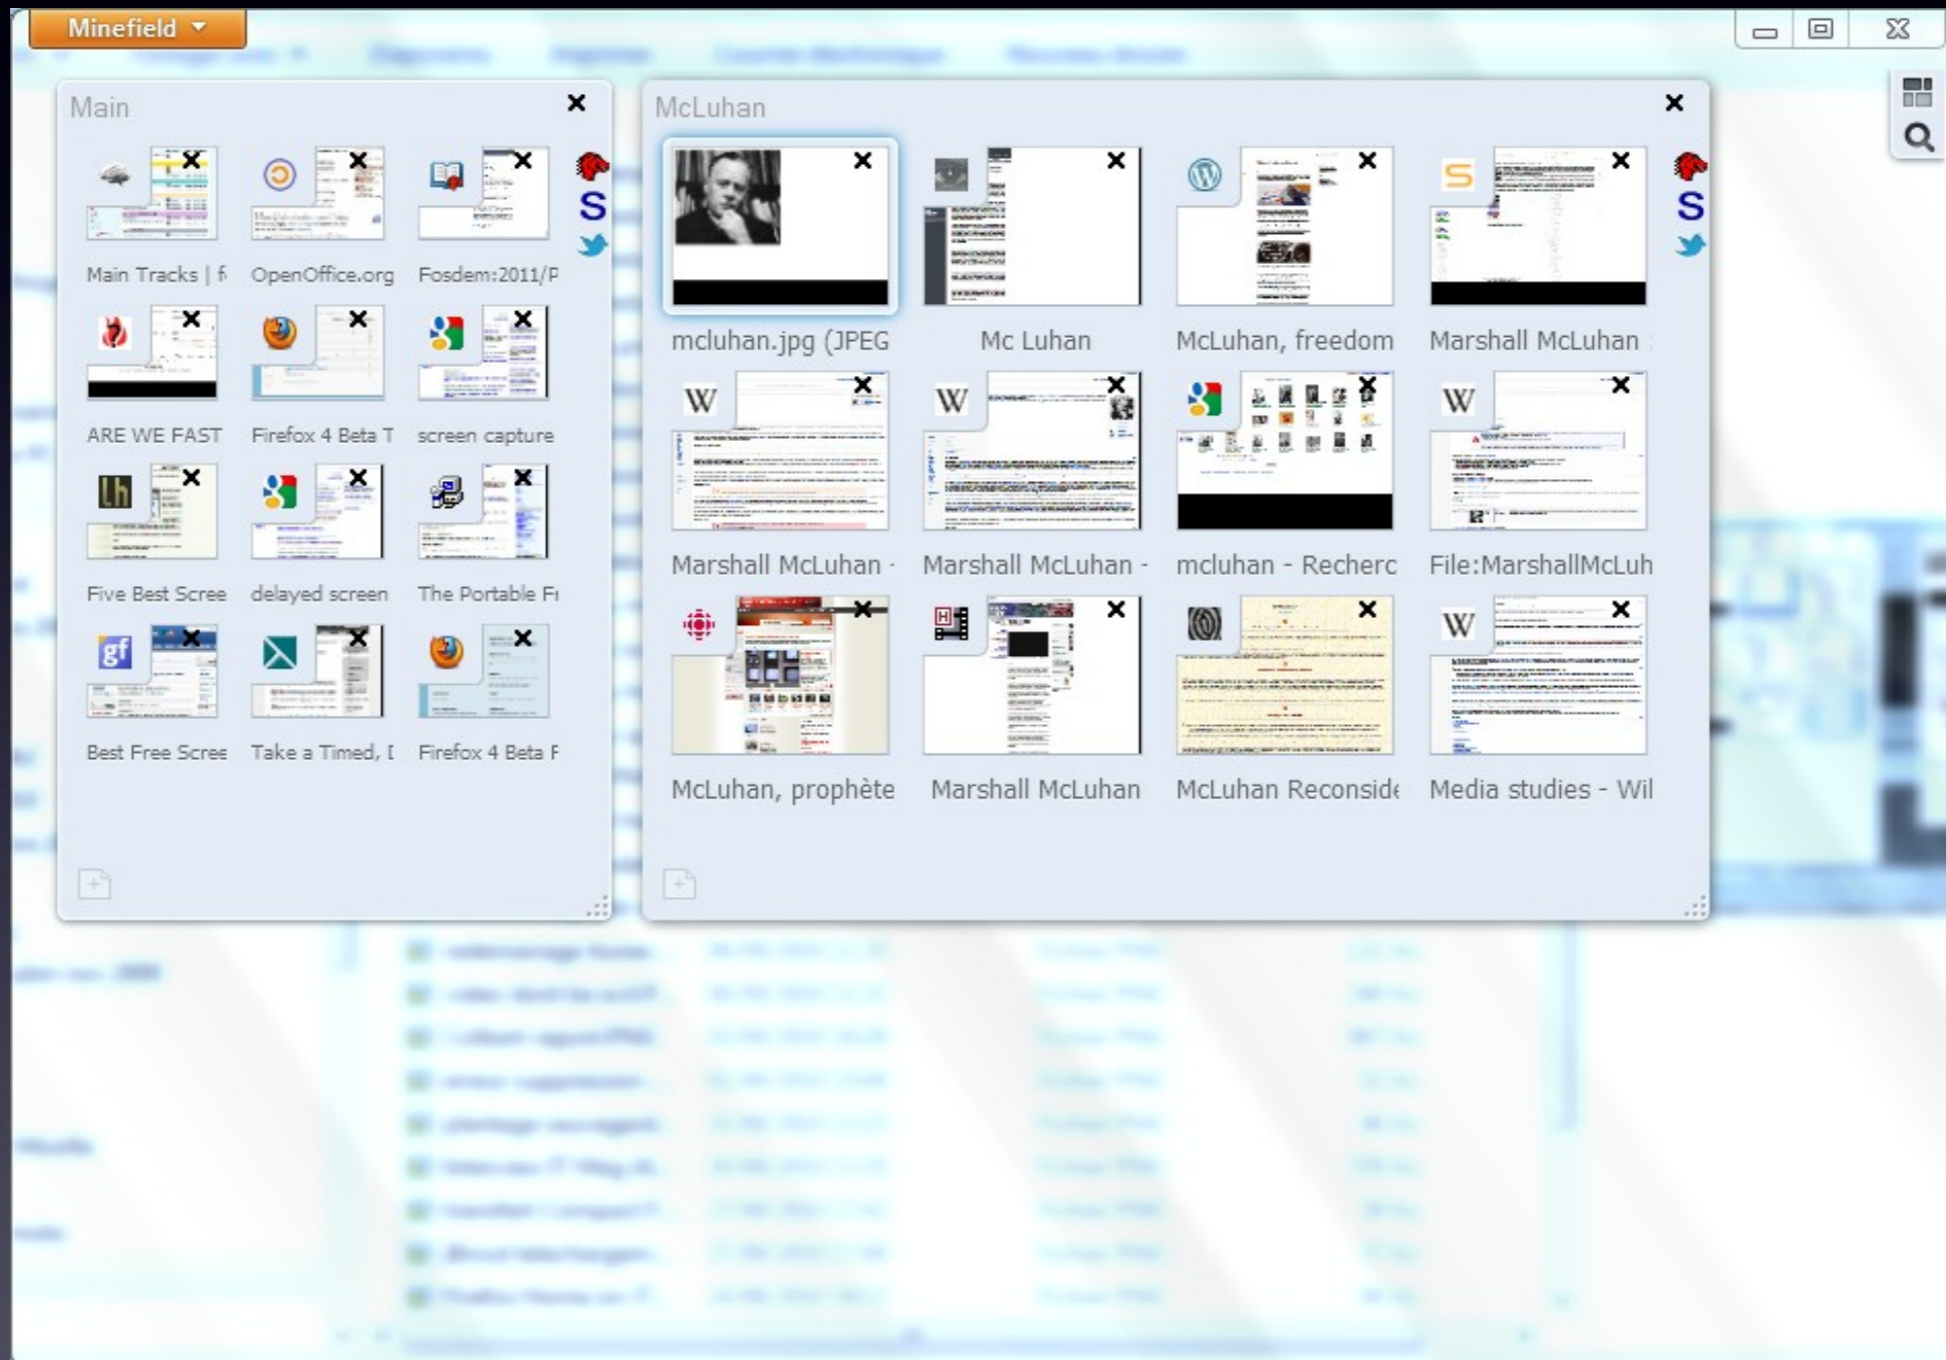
Minefield

Main

Main Tracks | f
OpenOffice.org
Fosdem:2011/P
ARE WE FAST
Firefox 4 Beta T
screen capture
Five Best Scree
delayed screen
The Portable Fi
Best Free Scree
Take a Timed, [
Firefox 4 Beta F

McLuhan

mcluhan.jpg (JPEG
Mc Luhan
McLuhan, freedom
Marshall McLuhan
Marshall McLuhan -
Marshall McLuhan -
mcluhan - Recherc
File:MarshallMcLuh
McLuhan, prophète
Marshall McLuhan
McLuhan Reconside
Media studies - Wil